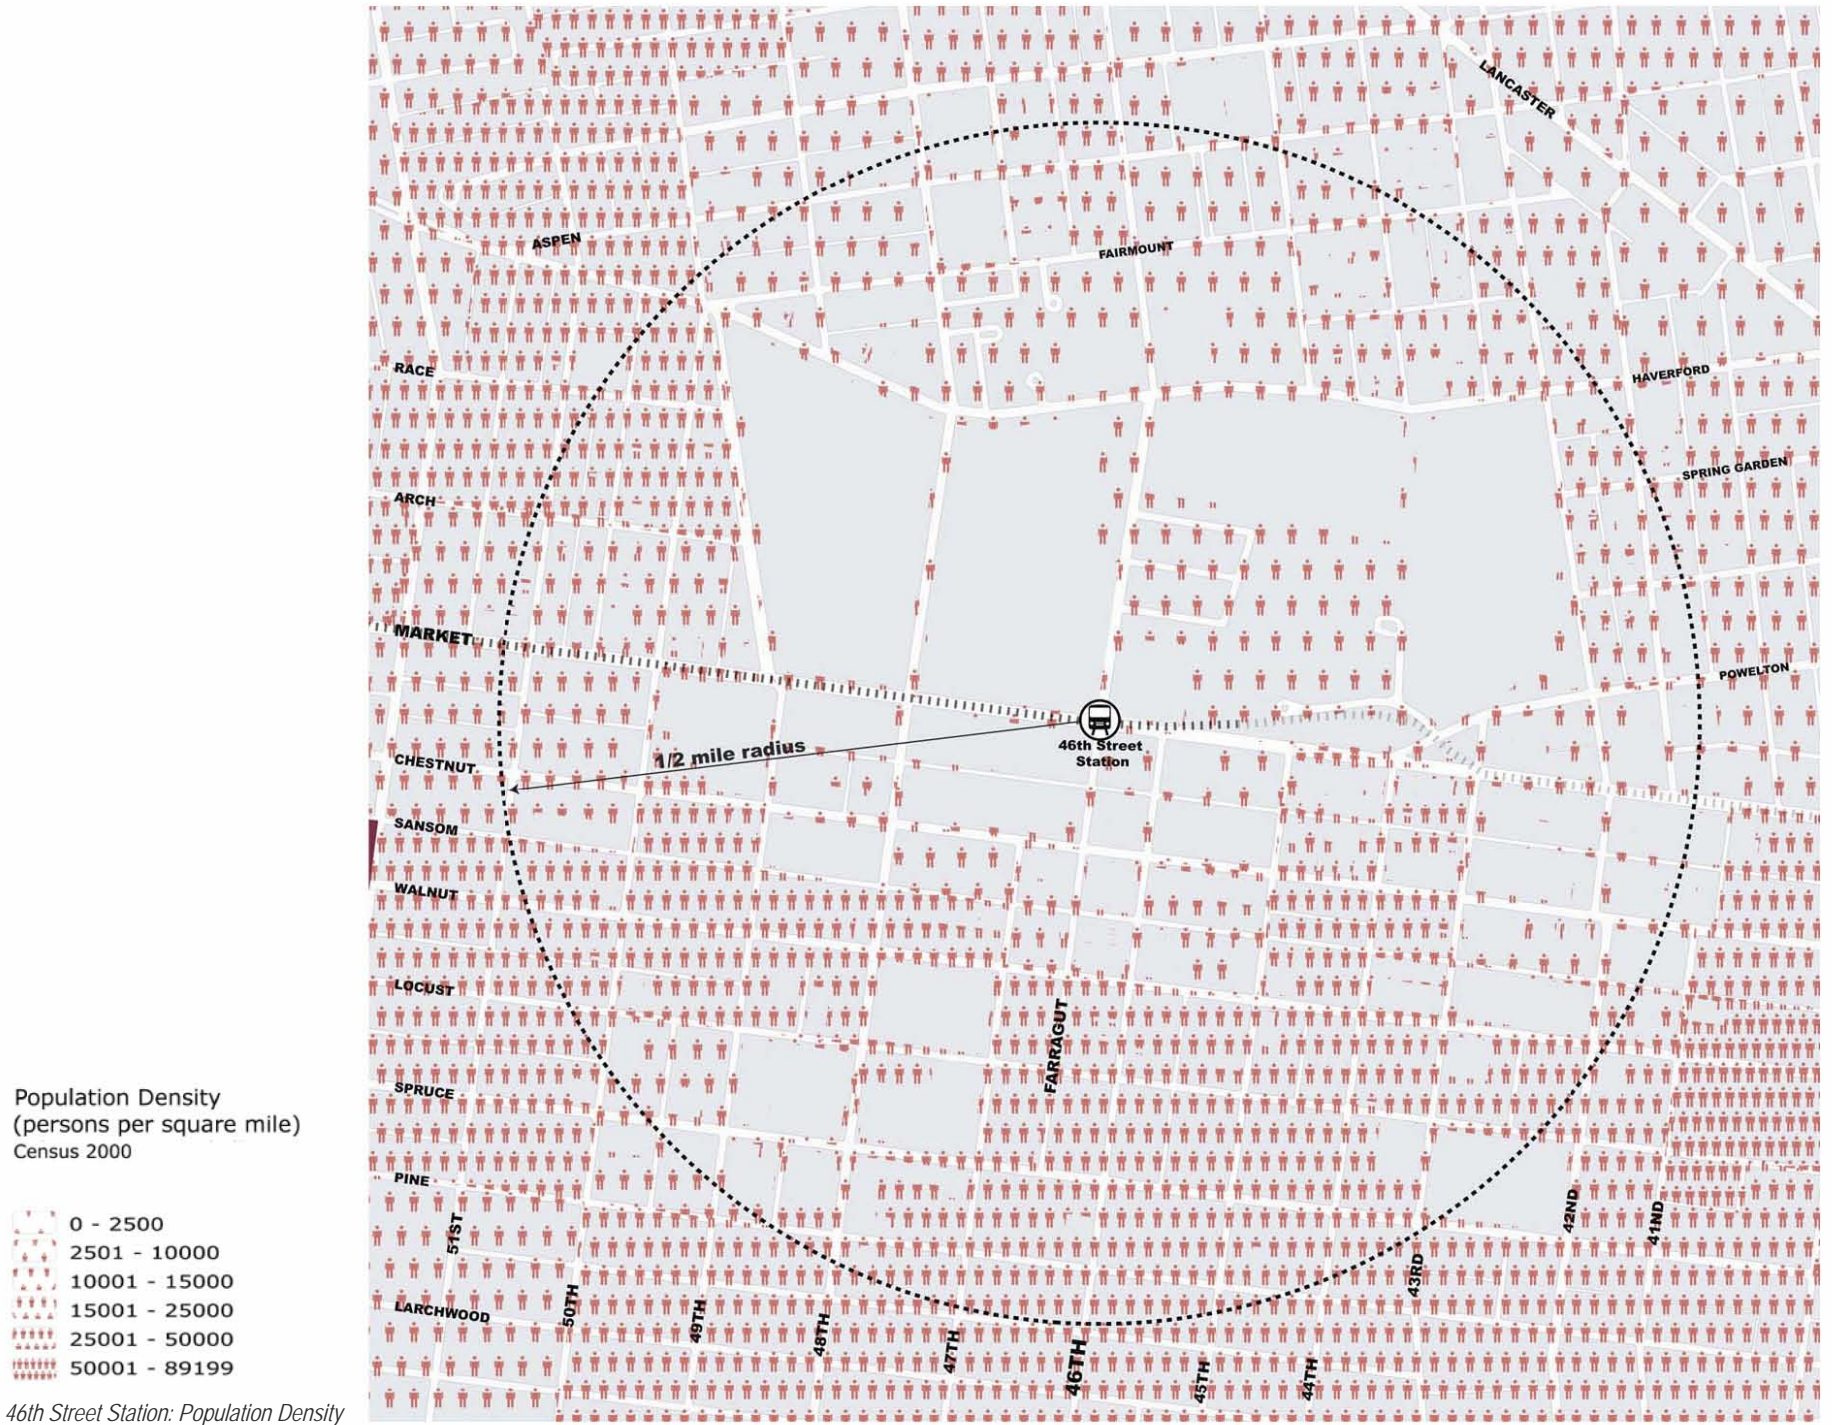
LANCASTER

ASPEN

FAIRMOUNT

RACE

HAVERFORD

SPRING GARDEN

ARCH

MARKET

POWELTON

46th Street Station

1/2 mile radius

CHESTNUT

SANSOM

WALNUT

LOCUST

FARRAGUT

SPRUCE

PINE

51ST

50TH

49TH

48TH

47TH

46TH

45TH

44TH

43RD

42ND

41ND

LARCHWOOD

Population Density
(persons per square mile)
Census 2000

0 - 2500
2501 - 10000
10001 - 15000
15001 - 25000
25001 - 50000
50001 - 89199

46th Street Station: Population Density